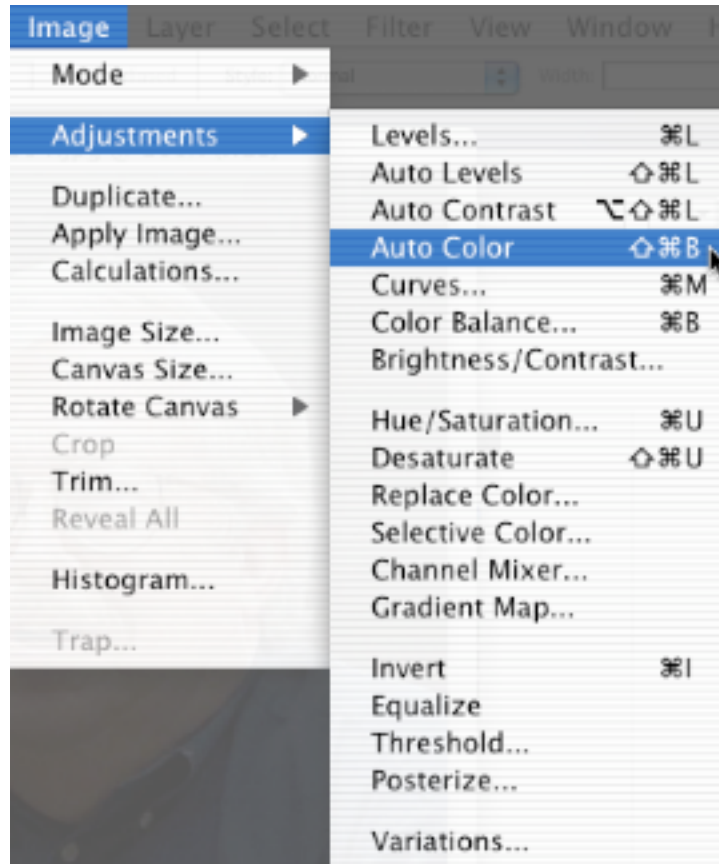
Image Layer Select Filter View Window

Mode
Adjustments
Duplicate...
Apply Image...
Calculations...
Image Size...
Canvas Size...
Rotate Canvas
Crop
Trim...
Reveal All
Histogram...
Trap...

Levels... ⌘L
Auto Levels ⇧⌘L
Auto Contrast ⌥⇧⌘L
Auto Color ⇧⌘B
Curves... ⌘M
Color Balance... ⌘B
Brightness/Contrast...
Hue/Saturation... ⌘U
Desaturate ⇧⌘U
Replace Color...
Selective Color...
Channel Mixer...
Gradient Map...
Invert ⌘I
Equalize
Threshold...
Posterize...
Variations...